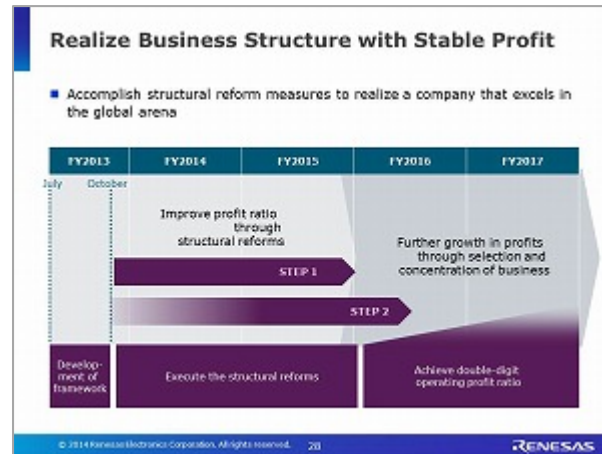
Realize Business Structure with Stable Profit

Accomplish structural reform measures to realize a company that excels in the global arena

FY2013 FY2014 FY2015 FY2016 FY2017

July October

Improve profit ratio through structural reforms

Further growth in profits through selection and concentration of business

STEP 1

STEP 2

Development of framework

Execute the structural reforms

Achieve double-digit operating profit ratio

© 2014 Renesas Electronics Corporation. All rights reserved. 28

RENESAS